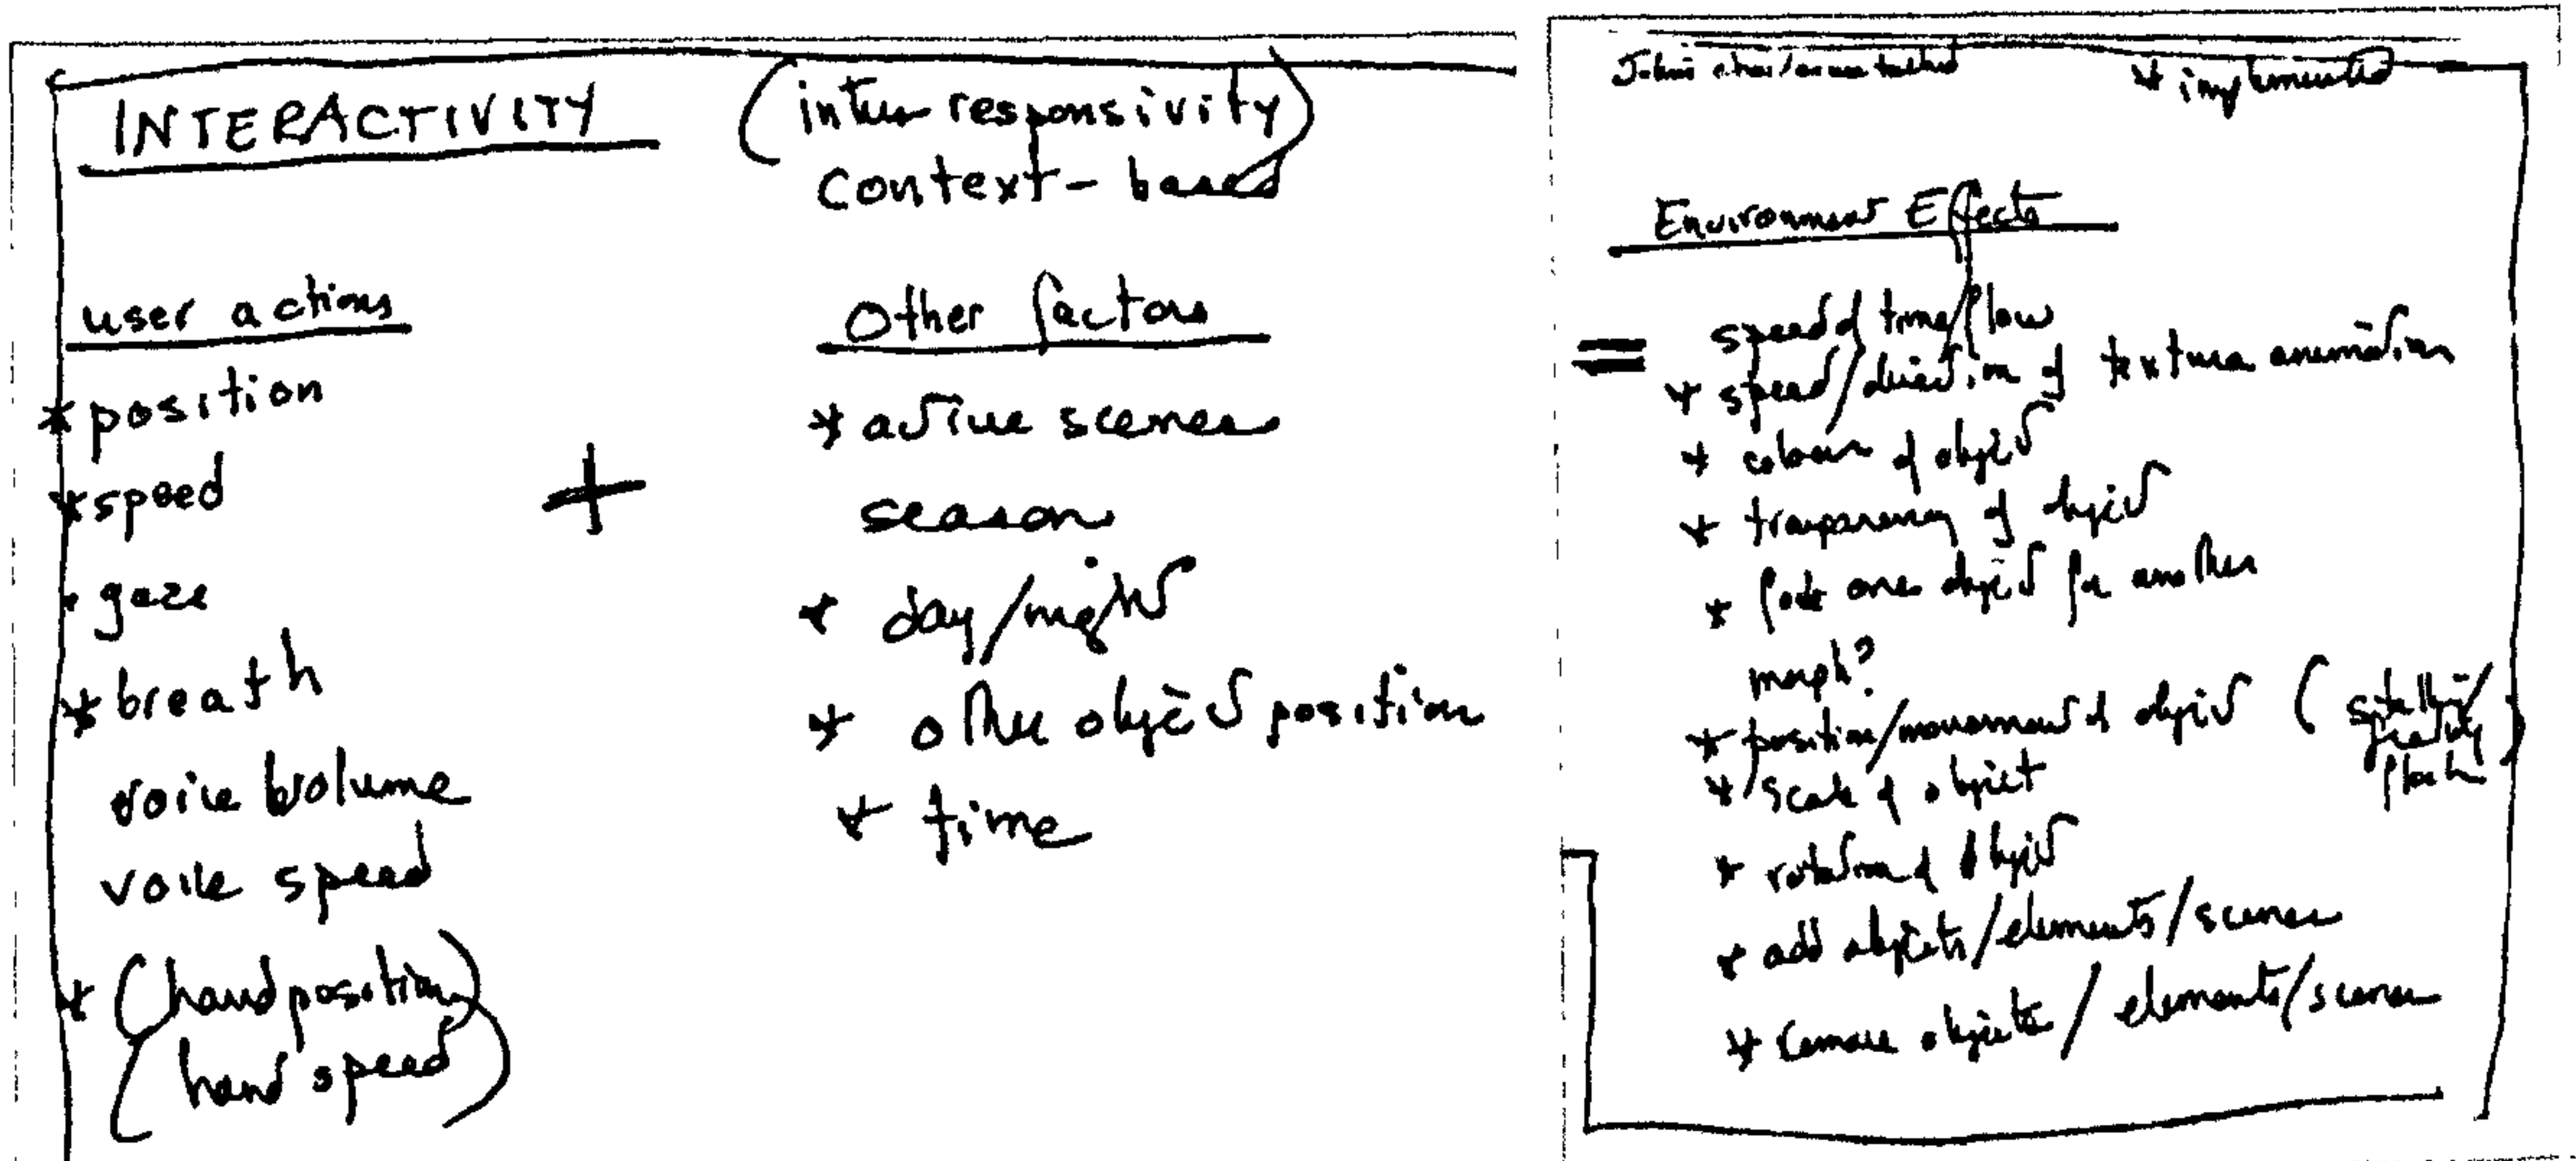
INTERACTIVITY

(inter responsivity context-based)

user actions
* position
* speed
* gaze
* breath
voice volume
voice speed
* (hand position)
(hand speed)

+

Other factors
* active scenes
season
* day/night
* other object position
* time

John's choices/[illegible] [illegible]

* implemented

Environment Effects

=
speed of time flow
* speed/direction of texture animation
* colour of object
* transparency of object
* fade one object for another
morph?
* position/movement of object (spatially/gravity/flock)
* scale of object
* rotation of object
* add objects/elements/scenes
* remove objects/elements/scenes